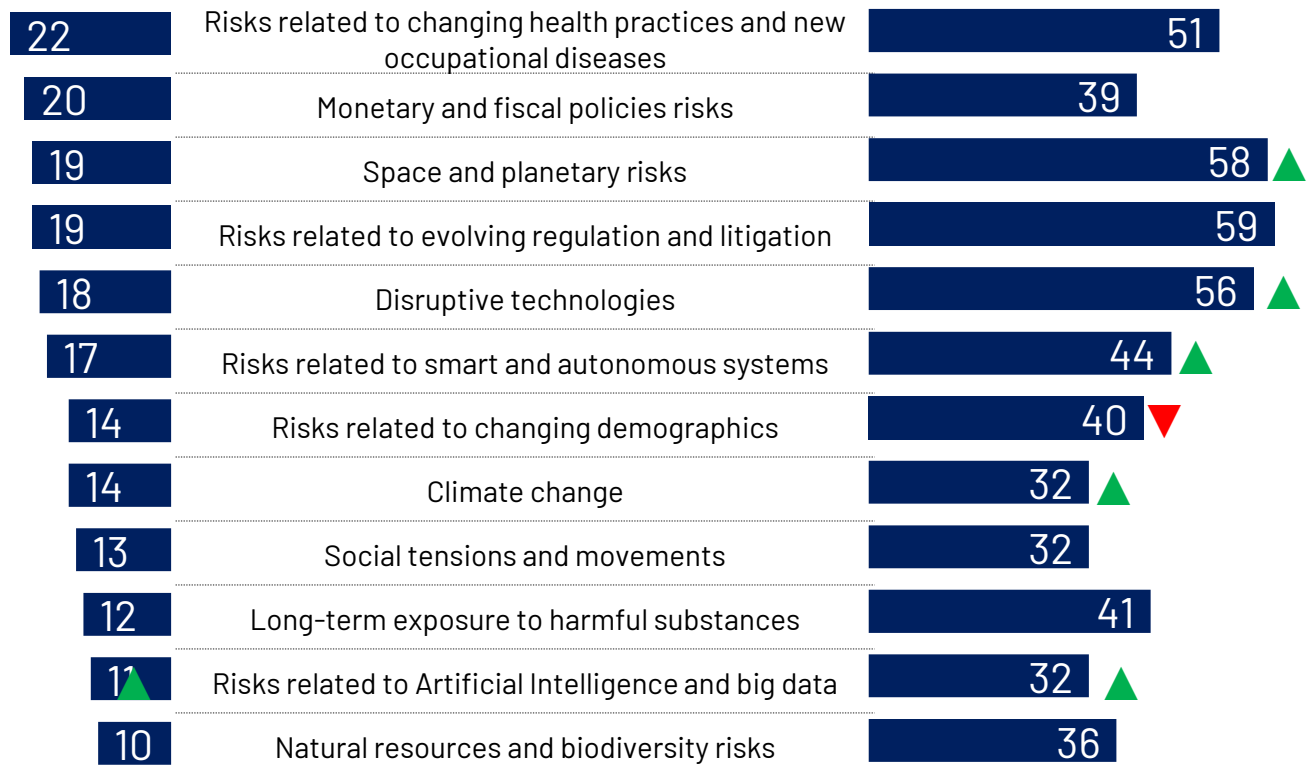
| | | |
|---|---|---|
| 22 | Risks related to changing health practices and new occupational diseases | 51 |
| 20 | Monetary and fiscal policies risks | 39 |
| 19 | Space and planetary risks | 58 |
| 19 | Risks related to evolving regulation and litigation | 59 |
| 18 | Disruptive technologies | 56 |
| 17 | Risks related to smart and autonomous systems | 44 |
| 14 | Risks related to changing demographics | 40 |
| 14 | Climate change | 32 |
| 13 | Social tensions and movements | 32 |
| 12 | Long-term exposure to harmful substances | 41 |
| 11 | Risks related to Artificial Intelligence and big data | 32 |
| 10 | Natural resources and biodiversity risks | 36 |